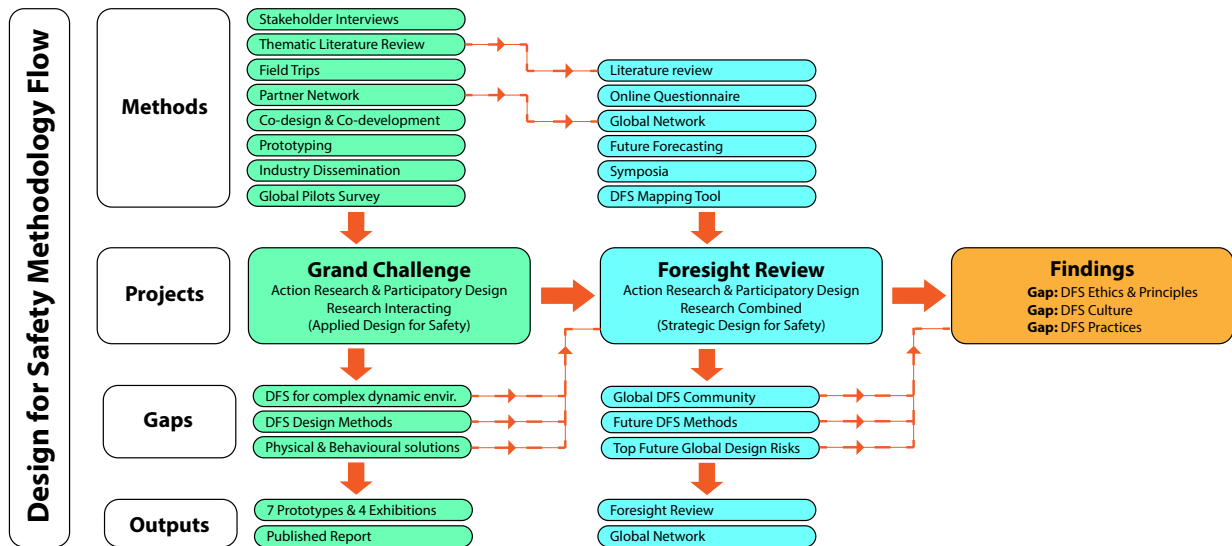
Design for Safety Methodology Flow

Methods

Stakeholder Interviews
Thematic Literature Review
Field Trips
Partner Network
Co-design & Co-development
Prototyping
Industry Dissemination
Global Pilots Survey

Literature review
Online Questionnaire
Global Network
Future Forecasting
Symposia
DFS Mapping Tool

Projects

Grand Challenge
Action Research & Participatory Design
Research Interacting
(Applied Design for Safety)

Foresight Review
Action Research & Participatory Design
Research Combined
(Strategic Design for Safety)

Findings
Gap: DFS Ethics & Principles
Gap: DFS Culture
Gap: DFS Practices

Gaps

DFS for complex dynamic envir.
DFS Design Methods
Physical & Behavioural solutions

Global DFS Community
Future DFS Methods
Top Future Global Design Risks

Outputs

7 Prototypes & 4 Exhibitions
Published Report

Foresight Review
Global Network